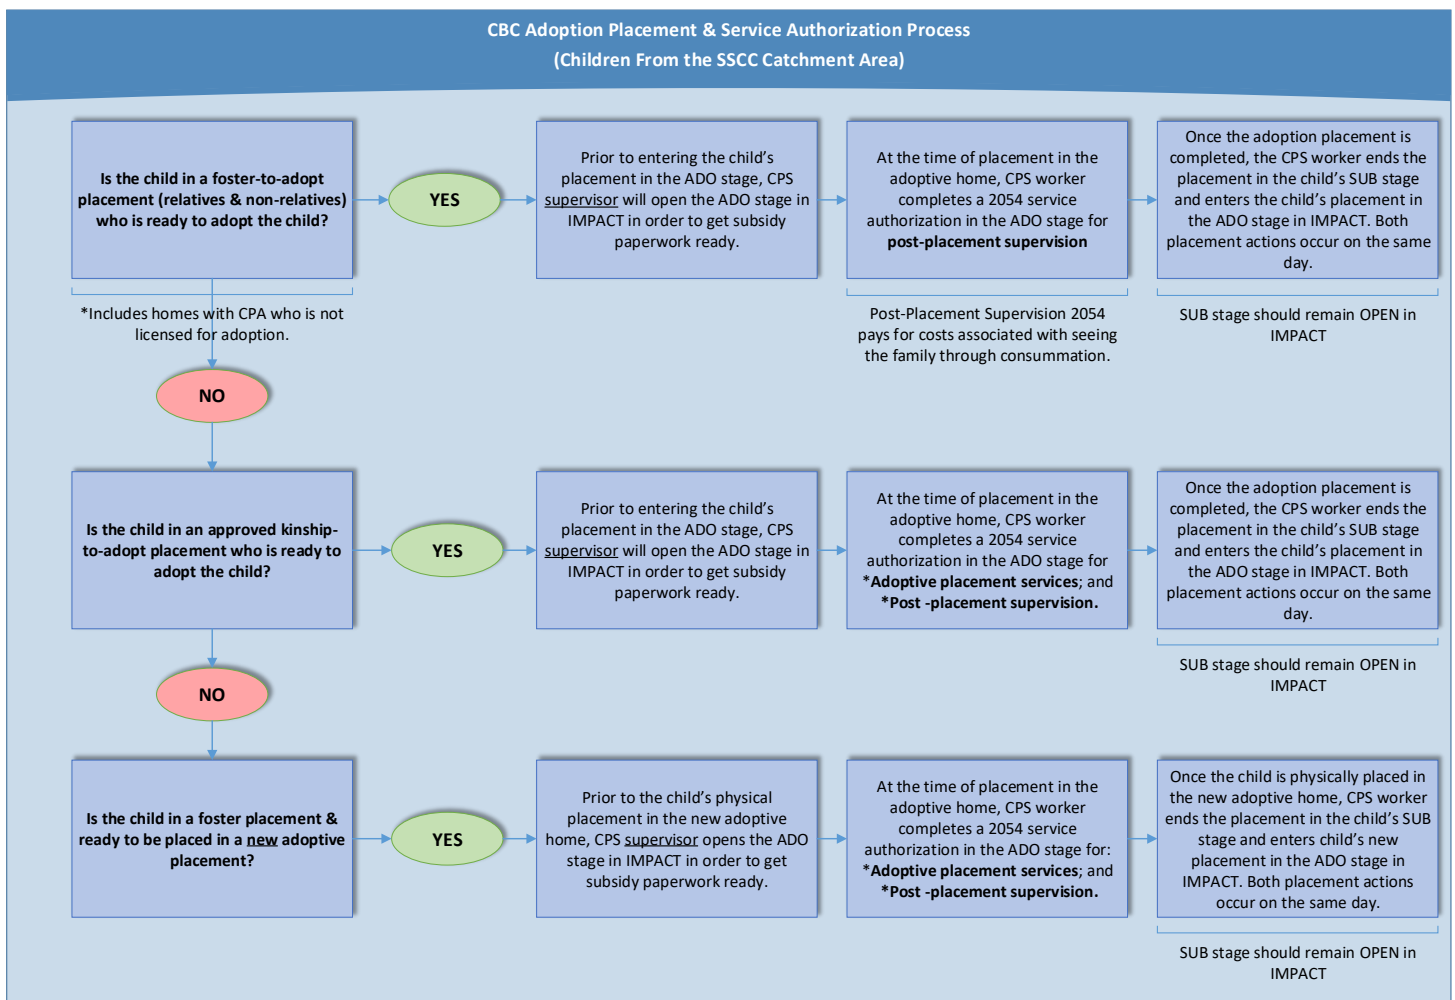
CBC Adoption Placement & Service Authorization Process
(Children From the SSCC Catchment Area)

Is the child in a foster-to-adopt placement (relatives & non-relatives) who is ready to adopt the child?

YES

Prior to entering the child's placement in the ADO stage, CPS supervisor will open the ADO stage in IMPACT in order to get subsidy paperwork ready.

At the time of placement in the adoptive home, CPS worker completes a 2054 service authorization in the ADO stage for post-placement supervision

Once the adoption placement is completed, the CPS worker ends the placement in the child's SUB stage and enters the child's placement in the ADO stage in IMPACT. Both placement actions occur on the same day.

*Includes homes with CPA who is not licensed for adoption.

Post-Placement Supervision 2054 pays for costs associated with seeing the family through consummation.

SUB stage should remain OPEN in IMPACT

NO

Is the child in an approved kinship-to-adopt placement who is ready to adopt the child?

YES

Prior to entering the child's placement in the ADO stage, CPS supervisor will open the ADO stage in IMPACT in order to get subsidy paperwork ready.

At the time of placement in the adoptive home, CPS worker completes a 2054 service authorization in the ADO stage for *Adoptive placement services; and *Post -placement supervision.

Once the adoption placement is completed, the CPS worker ends the placement in the child's SUB stage and enters the child's placement in the ADO stage in IMPACT. Both placement actions occur on the same day.

SUB stage should remain OPEN in IMPACT

NO

Is the child in a foster placement & ready to be placed in a new adoptive placement?

YES

Prior to the child's physical placement in the new adoptive home, CPS supervisor opens the ADO stage in IMPACT in order to get subsidy paperwork ready.

At the time of placement in the adoptive home, CPS worker completes a 2054 service authorization in the ADO stage for: *Adoptive placement services; and *Post -placement supervision.

Once the child is physically placed in the new adoptive home, CPS worker ends the placement in the child's SUB stage and enters child's new placement in the ADO stage in IMPACT. Both placement actions occur on the same day.

SUB stage should remain OPEN in IMPACT